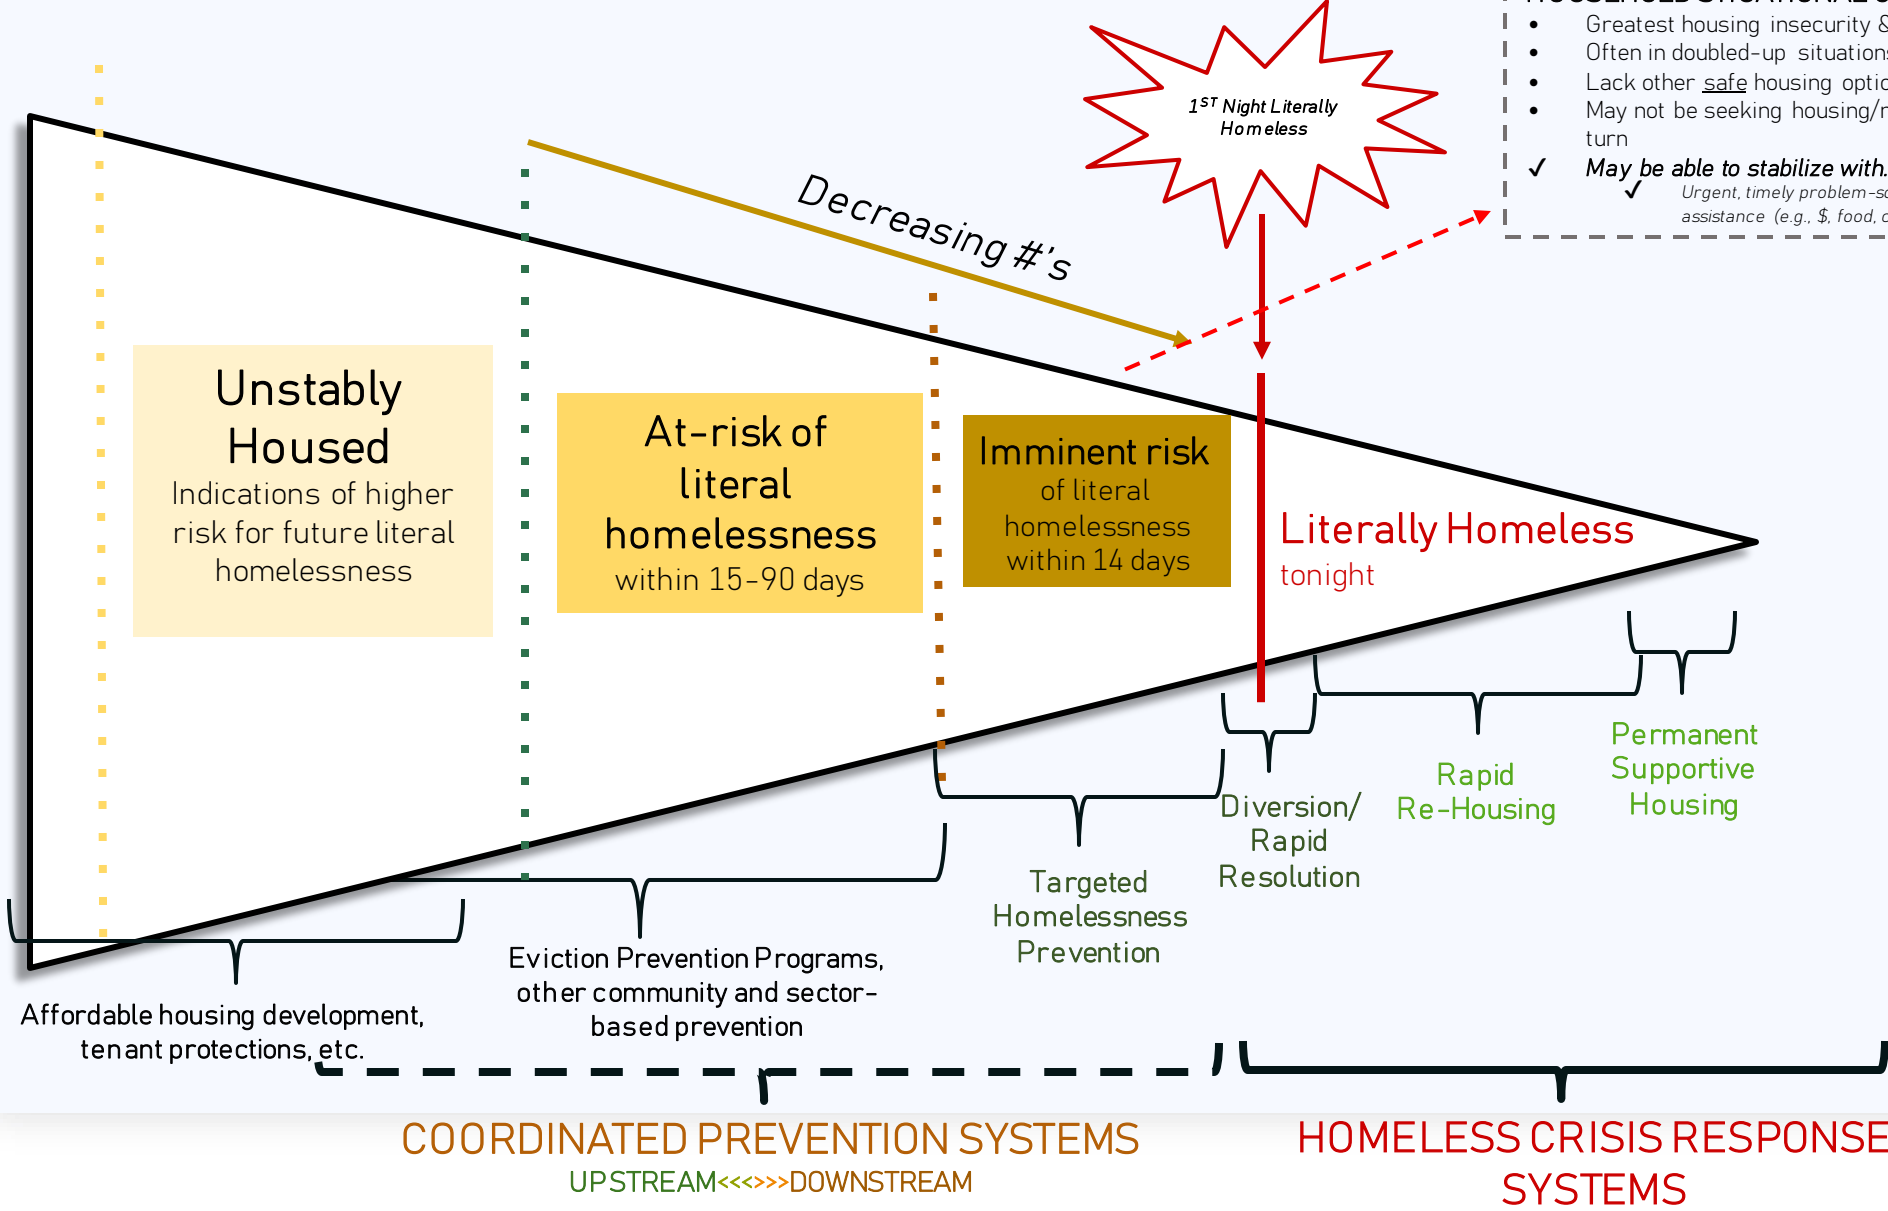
- Greatest housing insecurity &
- Often in doubled-up situation
- Lack other safe housing optic
- May not be seeking housing/r turn

✓ May be able to stabilize with.
✓ Urgent, timely problem-s assistance (e.g., $, food, c

$1^{ST}$ Night Literally Homeless

Decreasing #'s

Unstably Housed
Indications of higher risk for future literal homelessness

At-risk of literal homelessness
within 15-90 days

Imminent risk
of literal homelessness within 14 days

Literally Homeless
tonight

Affordable housing development, tenant protections, etc.

Eviction Prevention Programs, other community and sector-based prevention

Targeted Homelessness Prevention

Diversion/ Rapid Resolution

Rapid Re-Housing

Permanent Supportive Housing

COORDINATED PREVENTION SYSTEMS
UPSTREAM<<<>>>DOWNSTREAM

HOMELESS CRISIS RESPONSE SYSTEMS